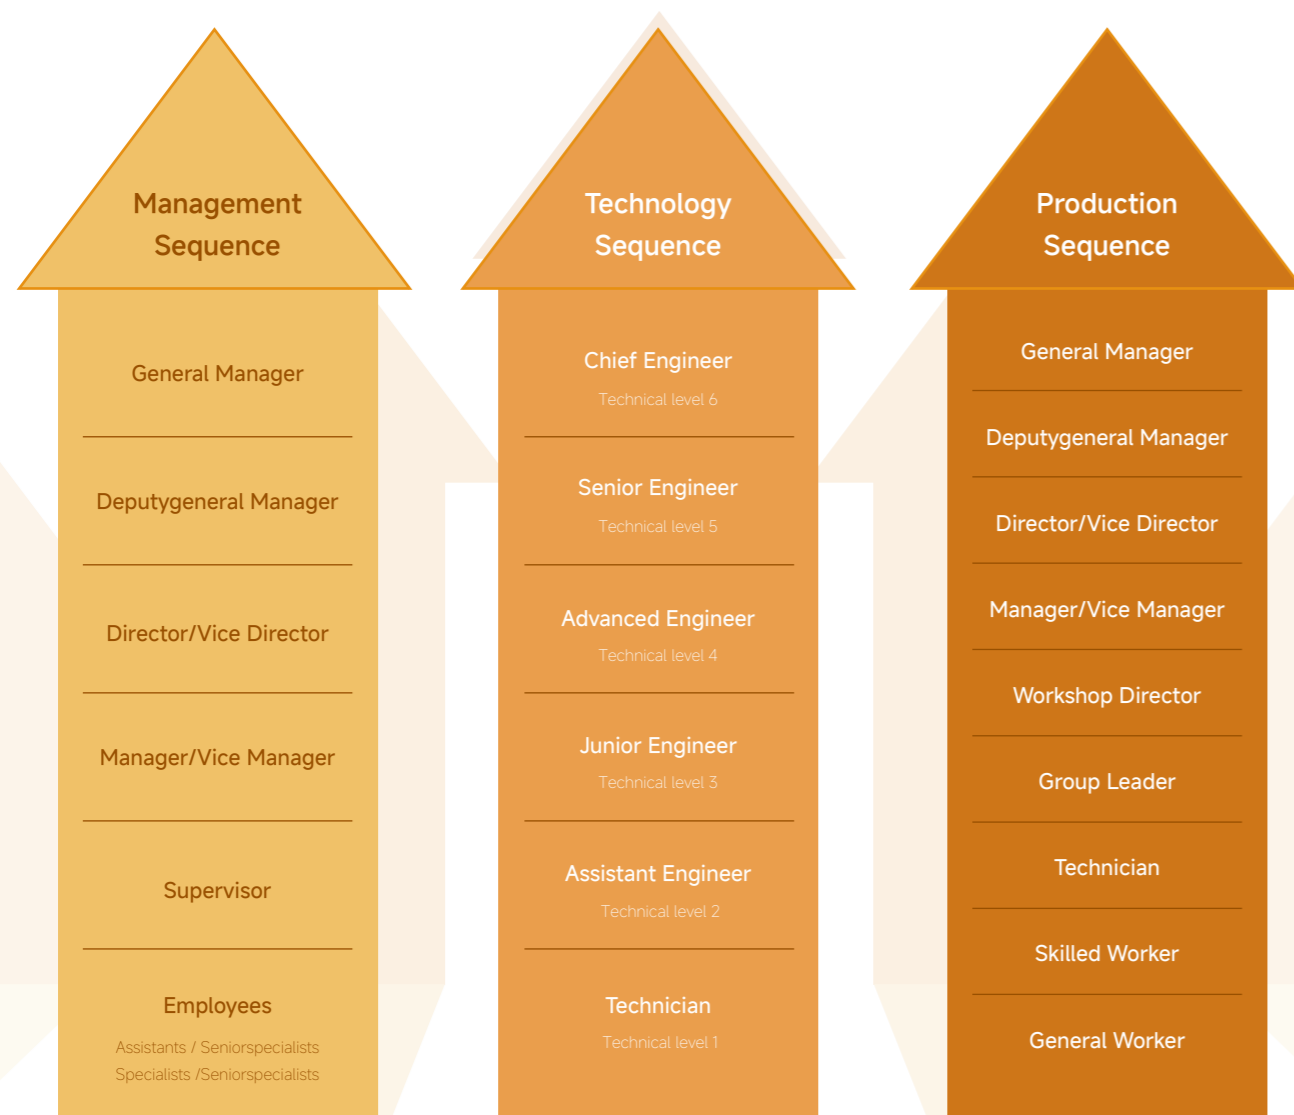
Management Sequence

General Manager

Deputygeneral Manager

Director/Vice Director

Manager/Vice Manager

Supervisor

Employees

Assistants / Seniorspecialists
Specialists /Seniorspecialists

Technology Sequence

Chief Engineer
Technical level 6

Senior Engineer
Technical level 5

Advanced Engineer
Technical level 4

Junior Engineer
Technical level 3

Assistant Engineer
Technical level 2

Technician
Technical level 1

Production Sequence

General Manager

Deputygeneral Manager

Director/Vice Director

Manager/Vice Manager

Workshop Director

Group Leader

Technician

Skilled Worker

General Worker